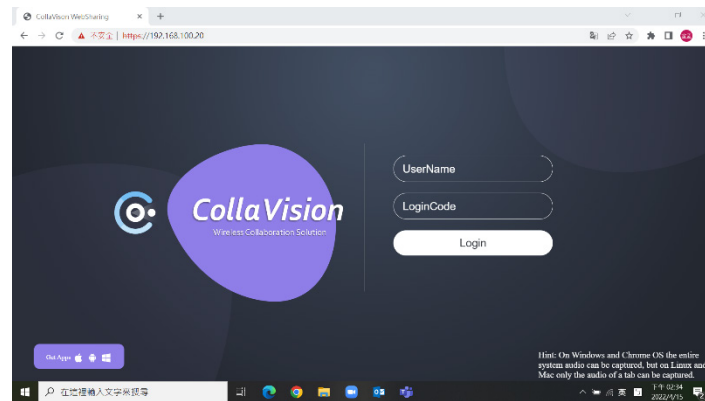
CollaVision WebSharing
不安全 | https://192.168.100.20

CollaVision
Wireless Collaboration Solution

UserName
LoginCode
Login

Get Apps

Hint: On Windows and Chrome OS the entire system audio can be captured, but on Linux and Mac only the audio of a tab can be captured.

在這裡輸入文字來搜尋
英
下午 02:34
2022/4/15